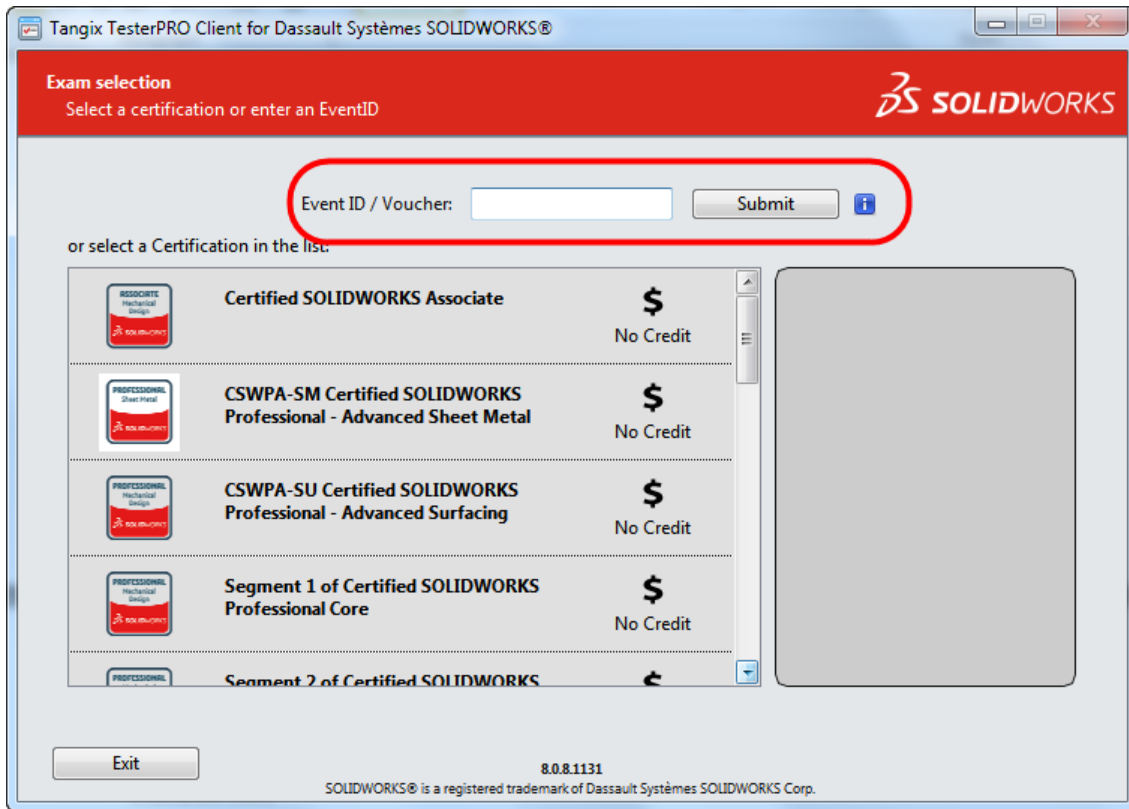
Tangix TesterPRO Client for Dassault Systèmes SOLIDWORKS®

Exam selection
Select a certification or enter an EventID

3DS SOLIDWORKS

Event ID / Voucher: Submit

or select a Certification in the list:

ASSOCIATE Mechanical Design SOLIDWORKS
Certified SOLIDWORKS Associate
$
No Credit

PROFESSIONAL Sheet Metal SOLIDWORKS
CSWPA-SM Certified SOLIDWORKS Professional - Advanced Sheet Metal
$
No Credit

PROFESSIONAL Mechanical Design SOLIDWORKS
CSWPA-SU Certified SOLIDWORKS Professional - Advanced Surfacing
$
No Credit

PROFESSIONAL Mechanical Design SOLIDWORKS
Segment 1 of Certified SOLIDWORKS Professional Core
$
No Credit

PROFESSIONAL
Segment 2 of Certified SOLIDWORKS
$

Exit

8.0.8.1131
SOLIDWORKS® is a registered trademark of Dassault Systèmes SOLIDWORKS Corp.